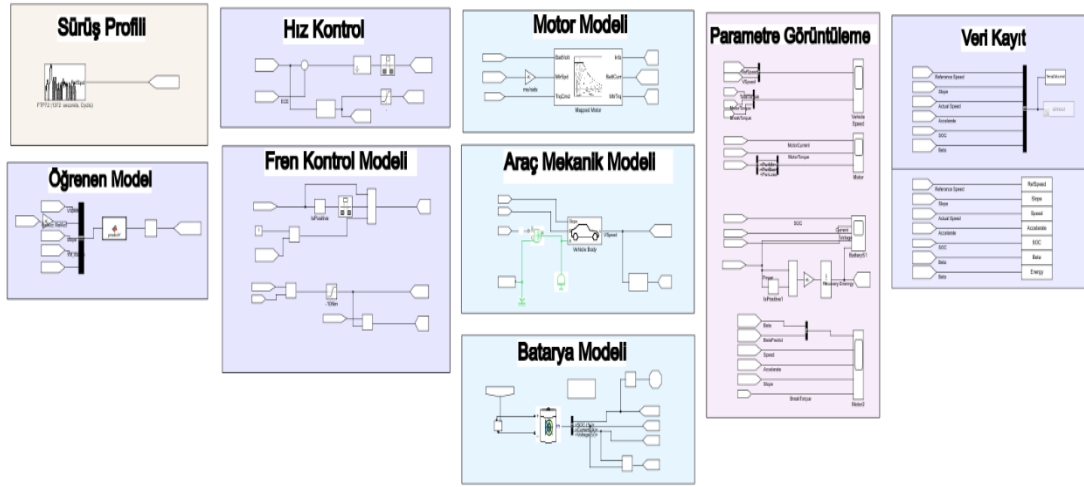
Sürüş Profili

FTP72 (1372 seconds, Cycle)

Hız Kontrol

Motor Modeli

BattVolt
MtrSpd
TrqCmd
Info
BattCurr
MtrTrq
Mapped Motor

Parametre Görüntüleme

RefSpeed
VSpeed
MotorTorque
BrakeTorque
Vehicle Speed

MotorCurrent
MotorTorque
Motor

SOC
Current
Voltage
Battery

Power
IsPositive1
Recovery Energy

Beta
BetaPredict
Speed
Accelerate
Slope
BrakeTorque

Veri Kayıt

Reference Speed
Slope
Actual Speed
Accelerate
SOC
Beta

Reference Speed
Slope
Actual Speed
Accelerate
SOC
Beta
Beta

RefSpeed
Slope
Speed
Accelerate
SOC
Beta
Energy

Öğrenen Model

Fren Kontrol Modeli

IsPositive

Araç Mekanik Modeli

VSpeed
Vehicle Body

Batarya Modeli

SOC
Current
Voltage